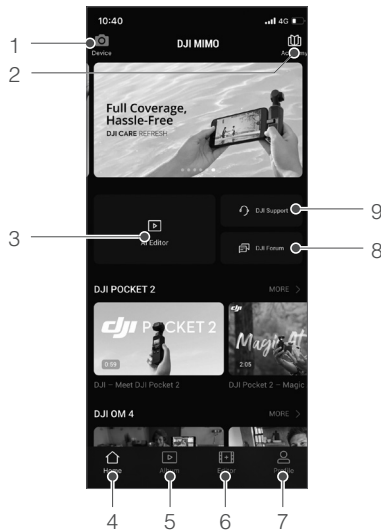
10:40
4G

1
Device
DJI MIMO
Academy
2

Full Coverage, Hassle-Free
DJI CARE REFRESH

3
AI Editor
DJI Support
9
DJI Forum
8

DJI POCKET 2
MORE >
dji POCKET 2
0:59
DJI – Meet DJI Pocket 2
dji
Magic
2:05
DJI Pocket 2 – Magic

DJI OM 4
MORE >

Home
Album
Editor
Profile
4
5
6
7